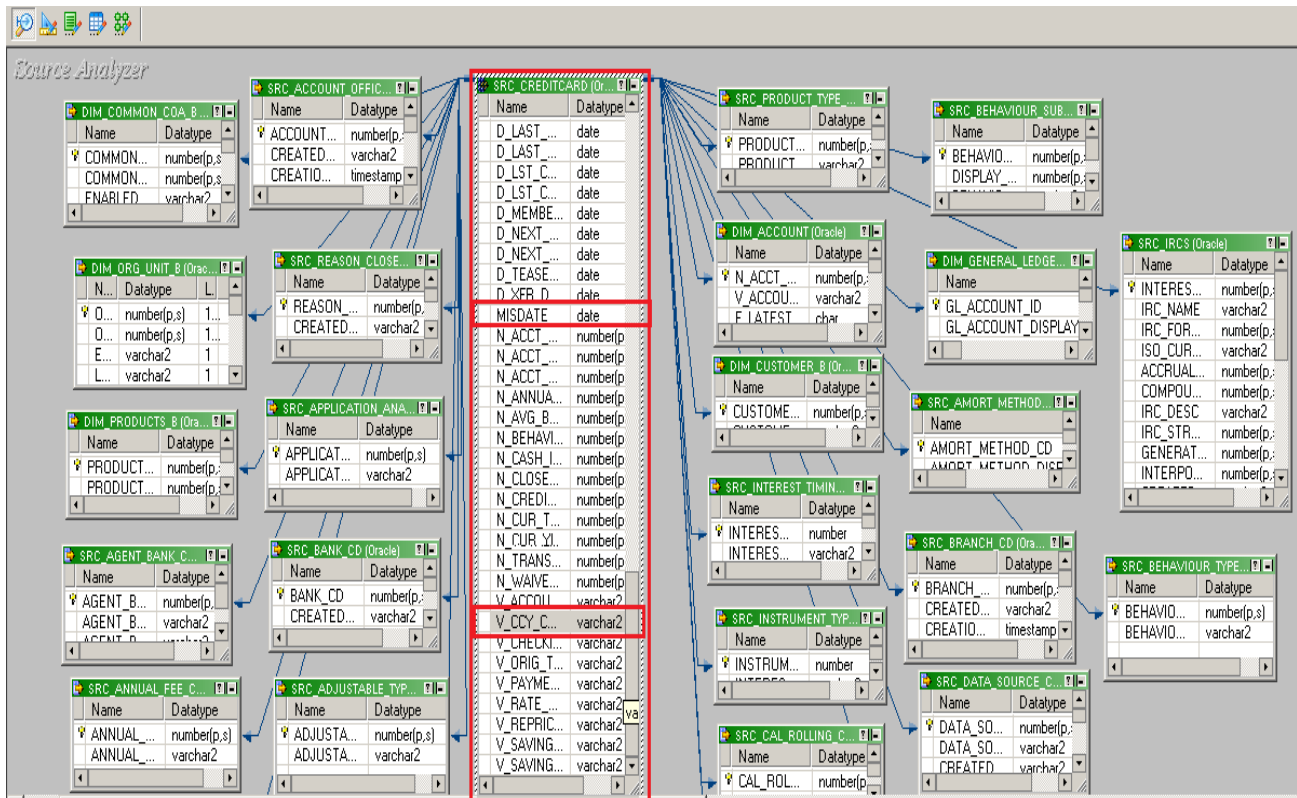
Source Analyzer

SRC_CREDITCARD (Or...
| Name | Datatype |
|---|---|
| D_LAST_... | date |
| D_LAST_... | date |
| D_LST_C... | date |
| D_LST_C... | date |
| D_MEMBE... | date |
| D_NEXT_... | date |
| D_NEXT_... | date |
| D_TEASE... | date |
| D_XFR_D... | date |
| MISDATE | date |
| N_ACCT_... | number(p |
| N_ACCT_... | number(p |
| N_ACCT_... | number(p |
| N_ANNUA... | number(p |
| N_AVG_B... | number(p |
| N_BEHAVI... | number(p |
| N_CASH_I... | number(p |
| N_CLOSE... | number(p |
| N_CREDI... | number(p |
| N_CUR_T... | number(p |
| N_CUR_YI... | number(p |
| N_TRANS... | number(p |
| N_WAIVE... | number(p |
| V_ACCOU... | varchar2 |
| V_CCY_C... | varchar2 |
| V_CHECKI... | varchar2 |
| V_ORIG_T... | varchar2 |
| V_PAYME... | varchar2 |
| V_RATE_... | varchar2 |
| V_REPRIC... | varchar2 |
| V_SAVING... | varchar2 |
| V_SAVING... | varchar2 |

va

DIM_COMMON_COA_B...
| Name | Datatype |
|---|---|
| COMMON... | number(p,s |
| COMMON... | number(p,s |
| ENABLED... | varchar2 |

SRC_ACCOUNT_OFFIC...
| Name | Datatype |
|---|---|
| ACCOUNT... | number(p, |
| CREATED... | varchar2 |
| CREATIO... | timestamp |

DIM_ORG_UNIT_B (Orac...
| N... | Datatype | L. |
|---|---|---|
| O... | number(p,s) | 1... |
| O... | number(p,s) | 1... |
| E... | varchar2 | 1 |
| L... | varchar2 | 1 |

SRC_REASON_CLOSE...
| Name | Datatype |
|---|---|
| REASON_... | number(p, |
| CREATED... | varchar2 |

DIM_PRODUCTS_B (Ora...
| Name | Datatype |
|---|---|
| PRODUCT... | number(p, |
| PRODUCT... | number(p, |

SRC_APPLICATION_ANA...
| Name | Datatype |
|---|---|
| APPLICAT... | number(p,s) |
| APPLICAT... | varchar2 |

SRC_AGENT_BANK_C...
| Name | Datatype |
|---|---|
| AGENT_B... | number(p, |
| AGENT_B... | varchar2 |
| AGENT_B... | varchar2 |

SRC_BANK_CD (Oracle)
| Name | Datatype |
|---|---|
| BANK_CD | number(p, |
| CREATED... | varchar2 |

SRC_ANNUAL_FEE_C...
| Name | Datatype |
|---|---|
| ANNUAL_... | number(p,s) |
| ANNUAL_... | varchar2 |

SRC_ADJUSTABLE_TYP...
| Name | Datatype |
|---|---|
| ADJUSTA... | number(p,s) |
| ADJUSTA... | varchar2 |

SRC_PRODUCT_TYPE_...
| Name | Datatype |
|---|---|
| PRODUCT... | number(p, |
| PRODUCT... | varchar2 |

SRC_BEHAVIOUR_SUB_...
| Name | Datatype |
|---|---|
| BEHAVIO... | number(p, |
| DISPLAY_... | number(p, |

DIM_ACCOUNT (Oracle)
| Name | Datatype |
|---|---|
| N_ACCT_... | number(p, |
| V_ACCOU... | varchar2 |
| F_LATEST... | char |

DIM_GENERAL_LEDGE...
| Name |
|---|
| GL_ACCOUNT_ID |
| GL_ACCOUNT_DISPLAY |

SRC_IRCS (Oracle)
| Name | Datatype |
|---|---|
| INTERES... | number(p, |
| IRC_NAME | varchar2 |
| IRC_FOR... | number(p, |
| ISO_CUR... | varchar2 |
| ACCRUAL... | number(p, |
| COMPOU... | number(p, |
| IRC_DESC | varchar2 |
| IRC_STR... | number(p, |
| GENERAT... | number(p, |
| INTERPO... | number(p, |

DIM_CUSTOMER_B (Or...
| Name | Datatype |
|---|---|
| CUSTOME... | number(p, |

SRC_AMORT_METHOD...
| Name |
|---|
| AMORT_METHOD_CD |
| AMORT_METHOD_DISC |

SRC_INTEREST_TIMIN...
| Name | Datatype |
|---|---|
| INTERES... | number |
| INTERES... | varchar2 |

SRC_BRANCH_CD (Or...
| Name | Datatype |
|---|---|
| BRANCH_... | number(p, |
| CREATED... | varchar2 |
| CREATIO... | timestamp |

SRC_BEHAVIOUR_TYPE...
| Name | Datatype |
|---|---|
| BEHAVIO... | number(p,s) |
| BEHAVIO... | varchar2 |

SRC_INSTRUMENT_TYP...
| Name | Datatype |
|---|---|
| INSTRUM... | number |

SRC_DATA_SOURCE_C...
| Name | Datatype |
|---|---|
| DATA_SO... | number(p, |
| DATA_SO... | varchar2 |
| CREATED... | varchar2 |

SRC_CAL_ROLLING_C...
| Name | Datatype |
|---|---|
| CAL_ROL... | number(p |